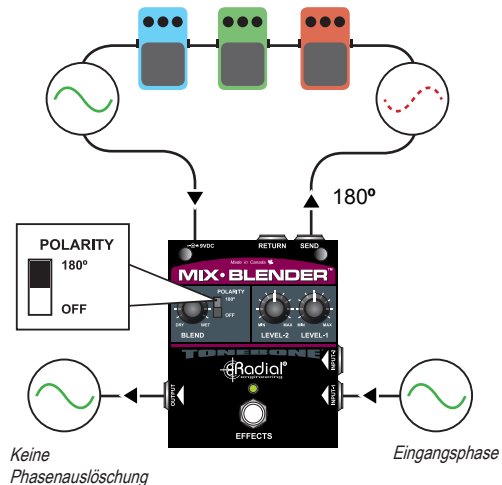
180º

POLARITY
180º
OFF

9VDC
RETURN
SEND
Made in Canada
MIX·BLENDER™
POLARITY
180º
OFF
DRY
WET
BLEND
MIN
MAX
LEVEL-2
MIN
MAX
LEVEL-1
TONEBONE
Radial
engineering
OUTPUT
INPUT-2
INPUT-1
EFFECTS

Keine Phasenauslöschung

Eingangsphase